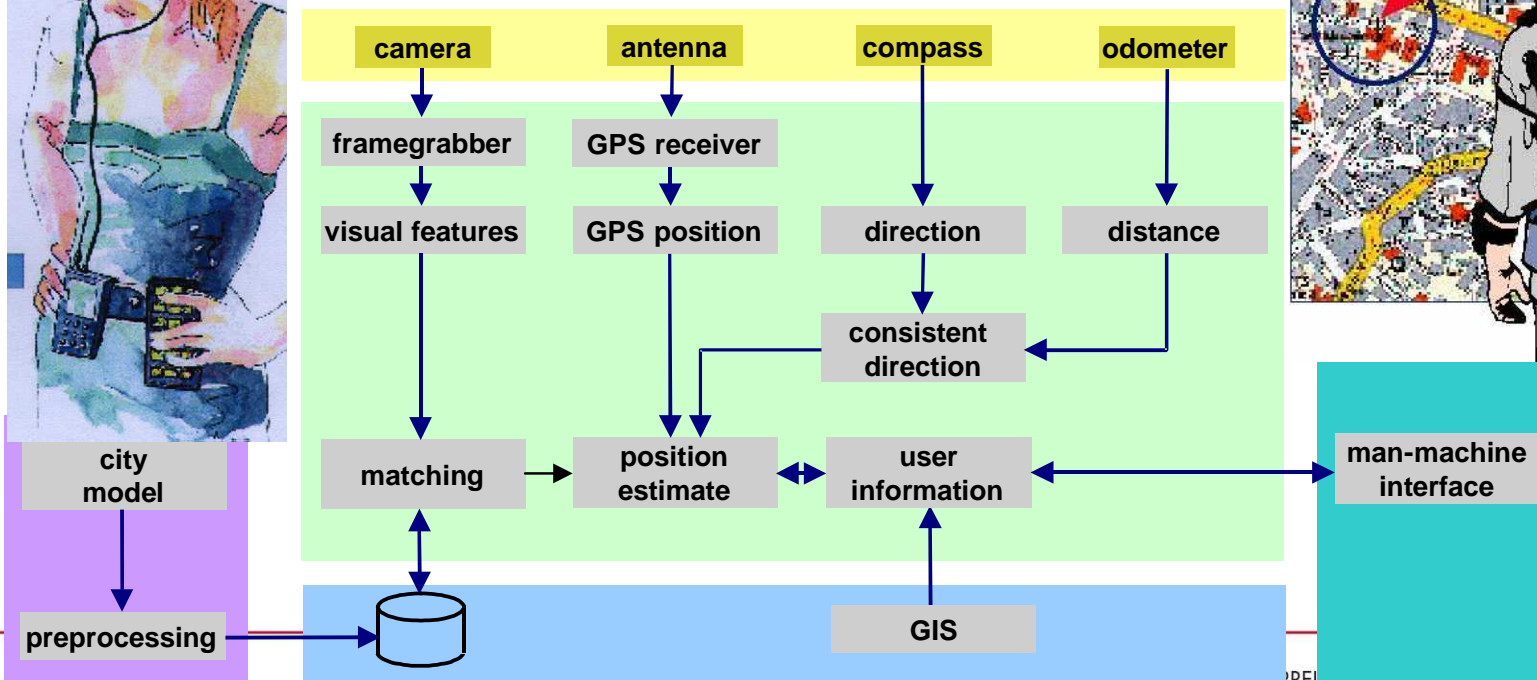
camera
antenna
compass
odometer
framegrabber
GPS receiver
visual features
GPS position
direction
distance
consistent direction
city model
matching
position estimate
user information
man-machine interface
preprocessing
GIS